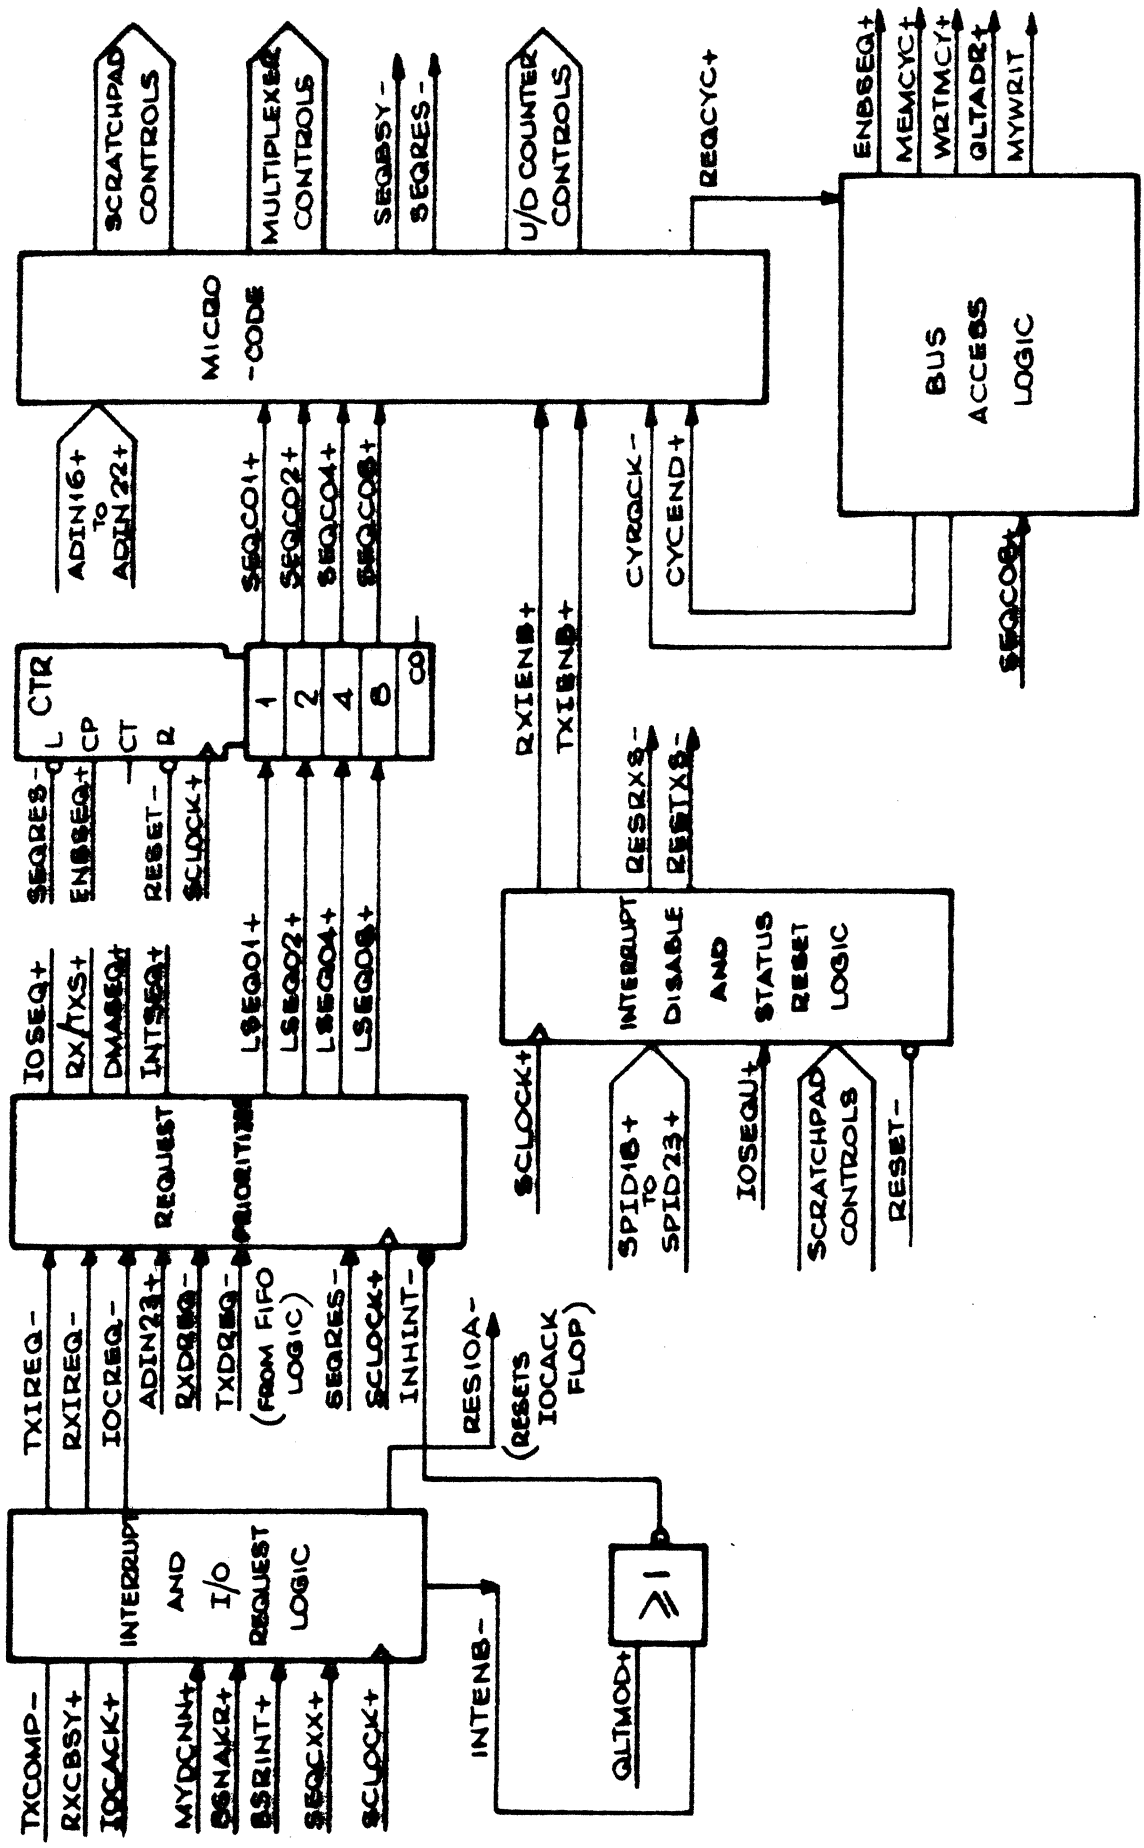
SCRATCHPAD CONTROLS
MULTIPLEXER CONTROLS
SEQBSY-
SEQRES-
U/D COUNTER CONTROLS
REQCYC+
ENBSEQ+
MEMCYC+
WRTMCY+
QLTADR+
MYWRIT

MICRO -CODE

BUS ACCESS LOGIC

ADIN16+ TO ADIN 22+
SEQC01+
SEQC02+
SEQC04+
SEQC08+
CYRQCK-
CYCEND+
SEQC08+

CTR
L
CP
CT
R
1
2
4
8
CO

SEQRES-
ENBSEQ+
RESET-
SCLOCK+

RXIENB+
TXIENB+
RESRXS-
RESTXS-

IOSEQ+
RX/TXS+
DMASEQ+
INTSEQ+
LSEQ01+
LSEQ02+
LSEQ04+
LSEQ08+

REQUEST PRIORITIZE

INTERRUPT DISABLE AND STATUS RESET LOGIC

SCLOCK+
SPID18+ TO SPID23+
IOSEQU+
SCRATCHPAD CONTROLS
RESET-

TXIREQ-
RXIREQ-
IOCREQ-
ADIN23+
RXDREQ-
TXDREQ-
(FROM FIFO LOGIC)
SEQRES-
SCLOCK+
INHINT-
RESIOA-
(RESETS IOCACK FLOP)

INTERRUPT AND I/O REQUEST LOGIC

TXCOMP-
RXCBSY+
IOCACK+
MYDCNN+
BSNAKR+
BSRINT+
SEQCXX+
SCLOCK+

INTENB-

$\geq 1$

QLTMOD+